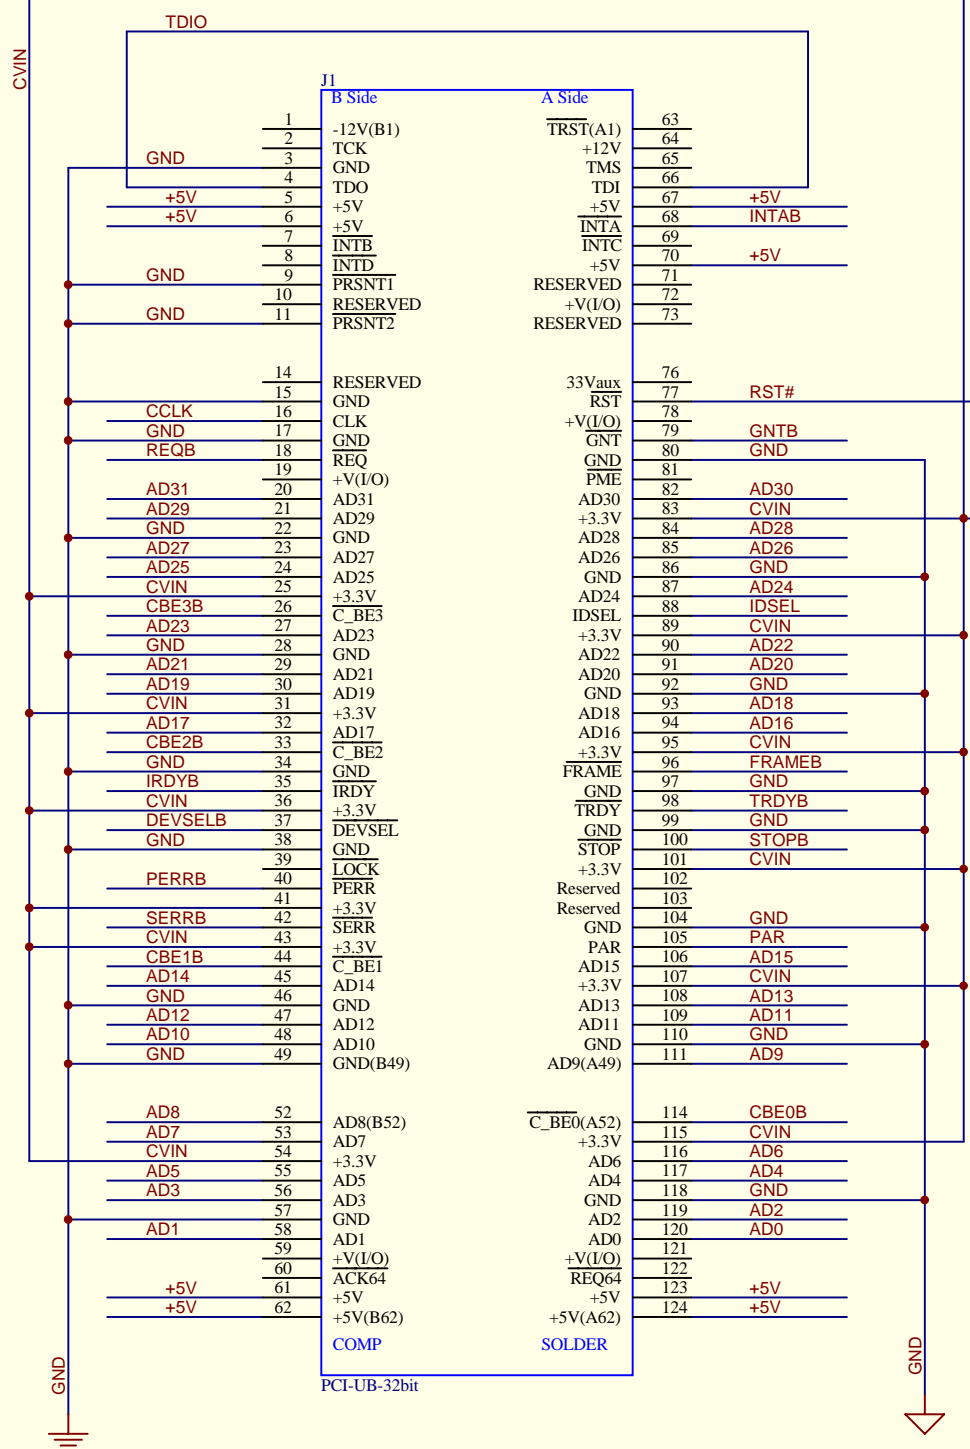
TDIO

CVIN

J1
B Side
A Side

| Net | Pin | B Side | A Side | Pin | Net |
|---|---|---|---|---|---|
| | 1 | -12V(B1) | TRST(A1) | 63 | |
| | 2 | TCK | +12V | 64 | |
| GND | 3 | GND | TMS | 65 | |
| | 4 | TDO | TDI | 66 | |
| +5V | 5 | +5V | +5V | 67 | +5V |
| +5V | 6 | +5V | INTA | 68 | INTAB |
| | 7 | INTB | INTC | 69 | |
| | 8 | INTD | +5V | 70 | +5V |
| GND | 9 | PRSNT1 | RESERVED | 71 | |
| | 10 | RESERVED | +V(I/O) | 72 | |
| GND | 11 | PRSNT2 | RESERVED | 73 | |
| | 14 | RESERVED | 33Vaux | 76 | |
| | 15 | GND | RST | 77 | RST# |
| CCLK | 16 | CLK | +V(I/O) | 78 | |
| GND | 17 | GND | GNT | 79 | GNTB |
| REQB | 18 | REQ | GND | 80 | GND |
| | 19 | +V(I/O) | PME | 81 | |
| AD31 | 20 | AD31 | AD30 | 82 | AD30 |
| AD29 | 21 | AD29 | +3.3V | 83 | CVIN |
| GND | 22 | GND | AD28 | 84 | AD28 |
| AD27 | 23 | AD27 | AD26 | 85 | AD26 |
| AD25 | 24 | AD25 | GND | 86 | GND |
| CVIN | 25 | +3.3V | AD24 | 87 | AD24 |
| CBE3B | 26 | C_BE3 | IDSEL | 88 | IDSEL |
| AD23 | 27 | AD23 | +3.3V | 89 | CVIN |
| GND | 28 | GND | AD22 | 90 | AD22 |
| AD21 | 29 | AD21 | AD20 | 91 | AD20 |
| AD19 | 30 | AD19 | GND | 92 | GND |
| CVIN | 31 | +3.3V | AD18 | 93 | AD18 |
| AD17 | 32 | AD17 | AD16 | 94 | AD16 |
| CBE2B | 33 | C_BE2 | +3.3V | 95 | CVIN |
| GND | 34 | GND | FRAME | 96 | FRAMEB |
| IRDYB | 35 | IRDY | GND | 97 | GND |
| CVIN | 36 | +3.3V | TRDY | 98 | TRDYB |
| DEVSELB | 37 | DEVSEL | GND | 99 | GND |
| GND | 38 | GND | STOP | 100 | STOPB |
| | 39 | LOCK | +3.3V | 101 | CVIN |
| PERRB | 40 | PERR | Reserved | 102 | |
| | 41 | +3.3V | Reserved | 103 | |
| SERRB | 42 | SERR | GND | 104 | GND |
| CVIN | 43 | +3.3V | PAR | 105 | PAR |
| CBE1B | 44 | C_BE1 | AD15 | 106 | AD15 |
| AD14 | 45 | AD14 | +3.3V | 107 | CVIN |
| GND | 46 | GND | AD13 | 108 | AD13 |
| AD12 | 47 | AD12 | AD11 | 109 | AD11 |
| AD10 | 48 | AD10 | GND | 110 | GND |
| GND | 49 | GND(B49) | AD9(A49) | 111 | AD9 |
| AD8 | 52 | AD8(B52) | C_BE0(A52) | 114 | CBE0B |
| AD7 | 53 | AD7 | +3.3V | 115 | CVIN |
| CVIN | 54 | +3.3V | AD6 | 116 | AD6 |
| AD5 | 55 | AD5 | AD4 | 117 | AD4 |
| AD3 | 56 | AD3 | GND | 118 | GND |
| | 57 | GND | AD2 | 119 | AD2 |
| AD1 | 58 | AD1 | AD0 | 120 | AD0 |
| | 59 | +V(I/O) | +V(I/O) | 121 | |
| | 60 | ACK64 | REQ64 | 122 | |
| +5V | 61 | +5V | +5V | 123 | +5V |
| +5V | 62 | +5V(B62) | +5V(A62) | 124 | +5V |

COMP
SOLDER
PCI-UB-32bit

GND
GND